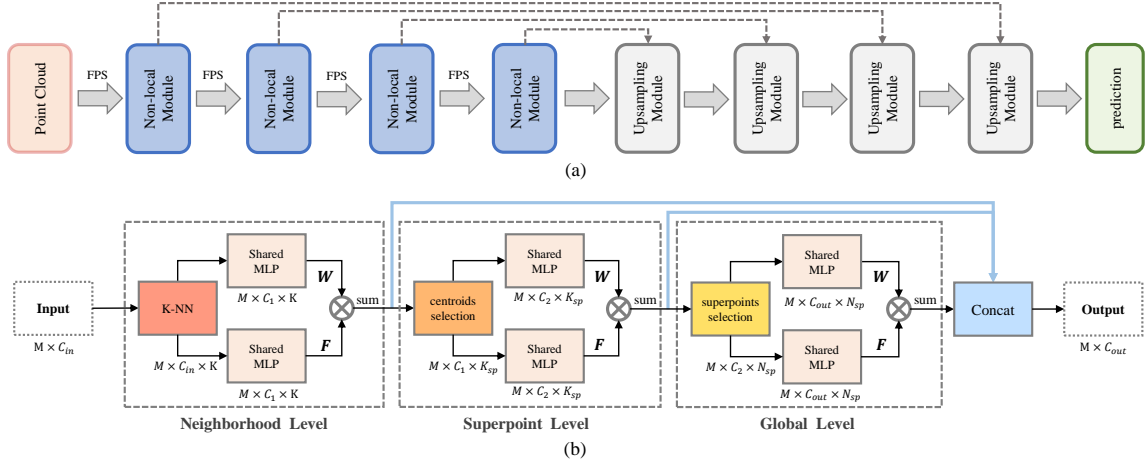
Point Cloud

FPS

Non-local Module

FPS

Non-local Module

FPS

Non-local Module

FPS

Non-local Module

Upsampling Module

Upsampling Module

Upsampling Module

Upsampling Module

prediction

(a)

Input

$M \times C_{in}$

K-NN

Shared MLP

$M \times C_1 \times K$

$W$

sum

Shared MLP

$M \times C_{in} \times K$

$F$

$M \times C_1 \times K$

Neighborhood Level

centroids selection

Shared MLP

$M \times C_2 \times K_{sp}$

$W$

sum

$M \times C_1 \times K_{sp}$

Shared MLP

$F$

$M \times C_2 \times K_{sp}$

Superpoint Level

superpoints selection

Shared MLP

$M \times C_{out} \times N_{sp}$

$W$

sum

$M \times C_2 \times N_{sp}$

Shared MLP

$F$

$M \times C_{out} \times N_{sp}$

Global Level

Concat

Output

$M \times C_{out}$

(b)